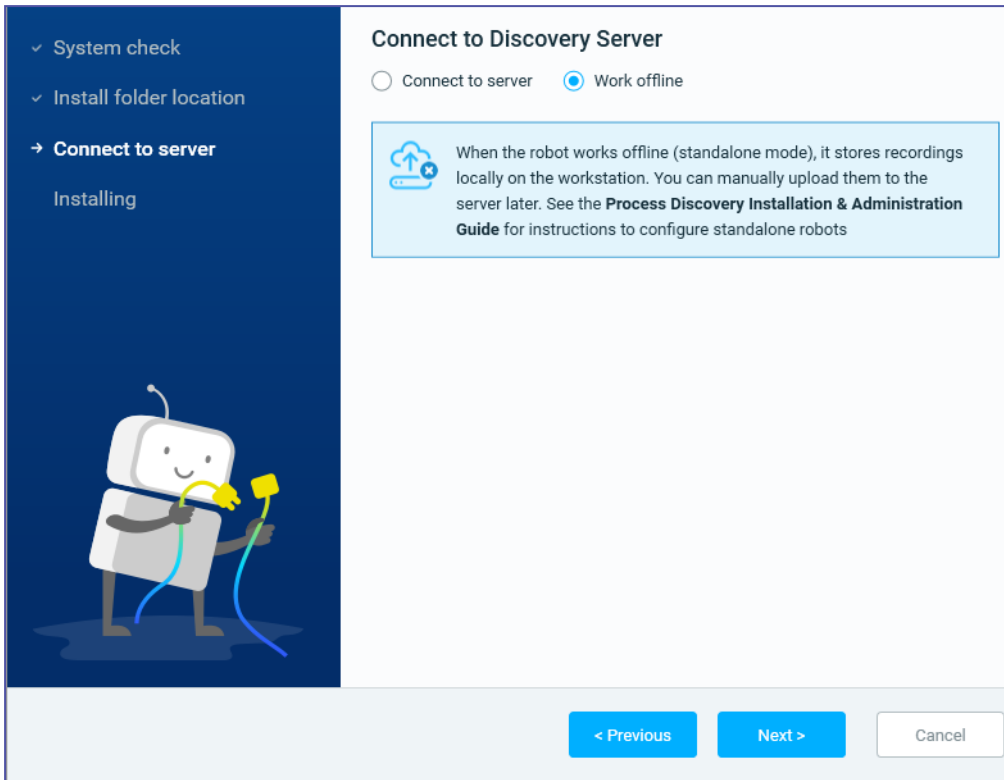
System check

Install folder location

Connect to server

Installing

Connect to Discovery Server

Connect to server Work offline

When the robot works offline (standalone mode), it stores recordings locally on the workstation. You can manually upload them to the server later. See the **Process Discovery Installation & Administration Guide** for instructions to configure standalone robots

< Previous Next > Cancel